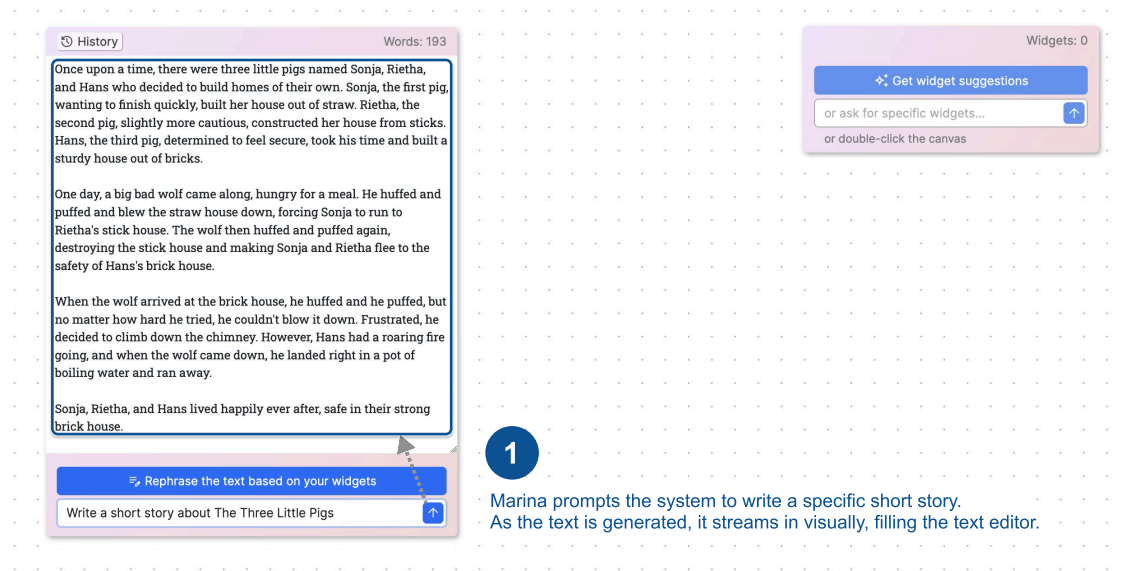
History

Words: 193

Once upon a time, there were three little pigs named Sonja, Rietha, and Hans who decided to build homes of their own. Sonja, the first pig, wanting to finish quickly, built her house out of straw. Rietha, the second pig, slightly more cautious, constructed her house from sticks. Hans, the third pig, determined to feel secure, took his time and built a sturdy house out of bricks.

One day, a big bad wolf came along, hungry for a meal. He huffed and puffed and blew the straw house down, forcing Sonja to run to Rietha's stick house. The wolf then huffed and puffed again, destroying the stick house and making Sonja and Rietha flee to the safety of Hans's brick house.

When the wolf arrived at the brick house, he huffed and he puffed, but no matter how hard he tried, he couldn't blow it down. Frustrated, he decided to climb down the chimney. However, Hans had a roaring fire going, and when the wolf came down, he landed right in a pot of boiling water and ran away.

Sonja, Rietha, and Hans lived happily ever after, safe in their strong brick house.

Rephrase the text based on your widgets

Write a short story about The Three Little Pigs

Widgets: 0

Get widget suggestions

or ask for specific widgets...

or double-click the canvas

1

Marina prompts the system to write a specific short story.
As the text is generated, it streams in visually, filling the text editor.